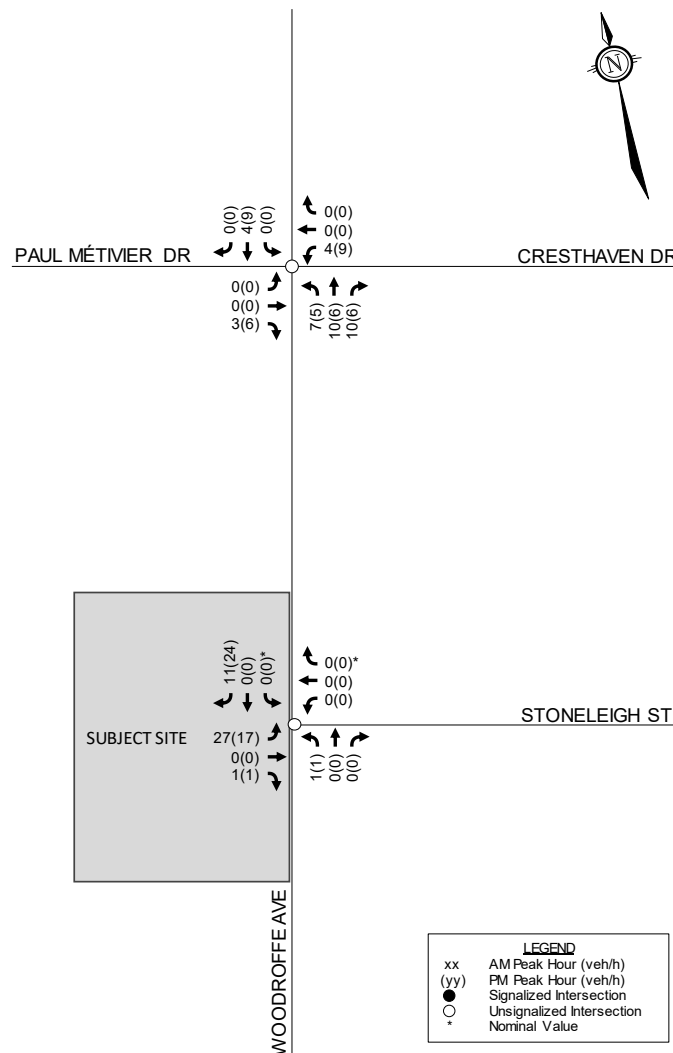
N

0(0)
4(9)
0(0)
0(0)
0(0)
4(9)
PAUL MÉTIVIER DR
CRESTHAVEN DR
0(0)
0(0)
3(6)
7(5)
10(6)
10(6)

11(24)
0(0)
0(0)*
0(0)*
0(0)
0(0)
STONELEIGH ST
SUBJECT SITE
27(17)
0(0)
1(1)
1(1)
0(0)
0(0)

WOODROFFE AVE

LEGEND
xx AM Peak Hour (veh/h)
(yy) PM Peak Hour (veh/h)
Signalized Intersection
Unsignalized Intersection
* Nominal Value